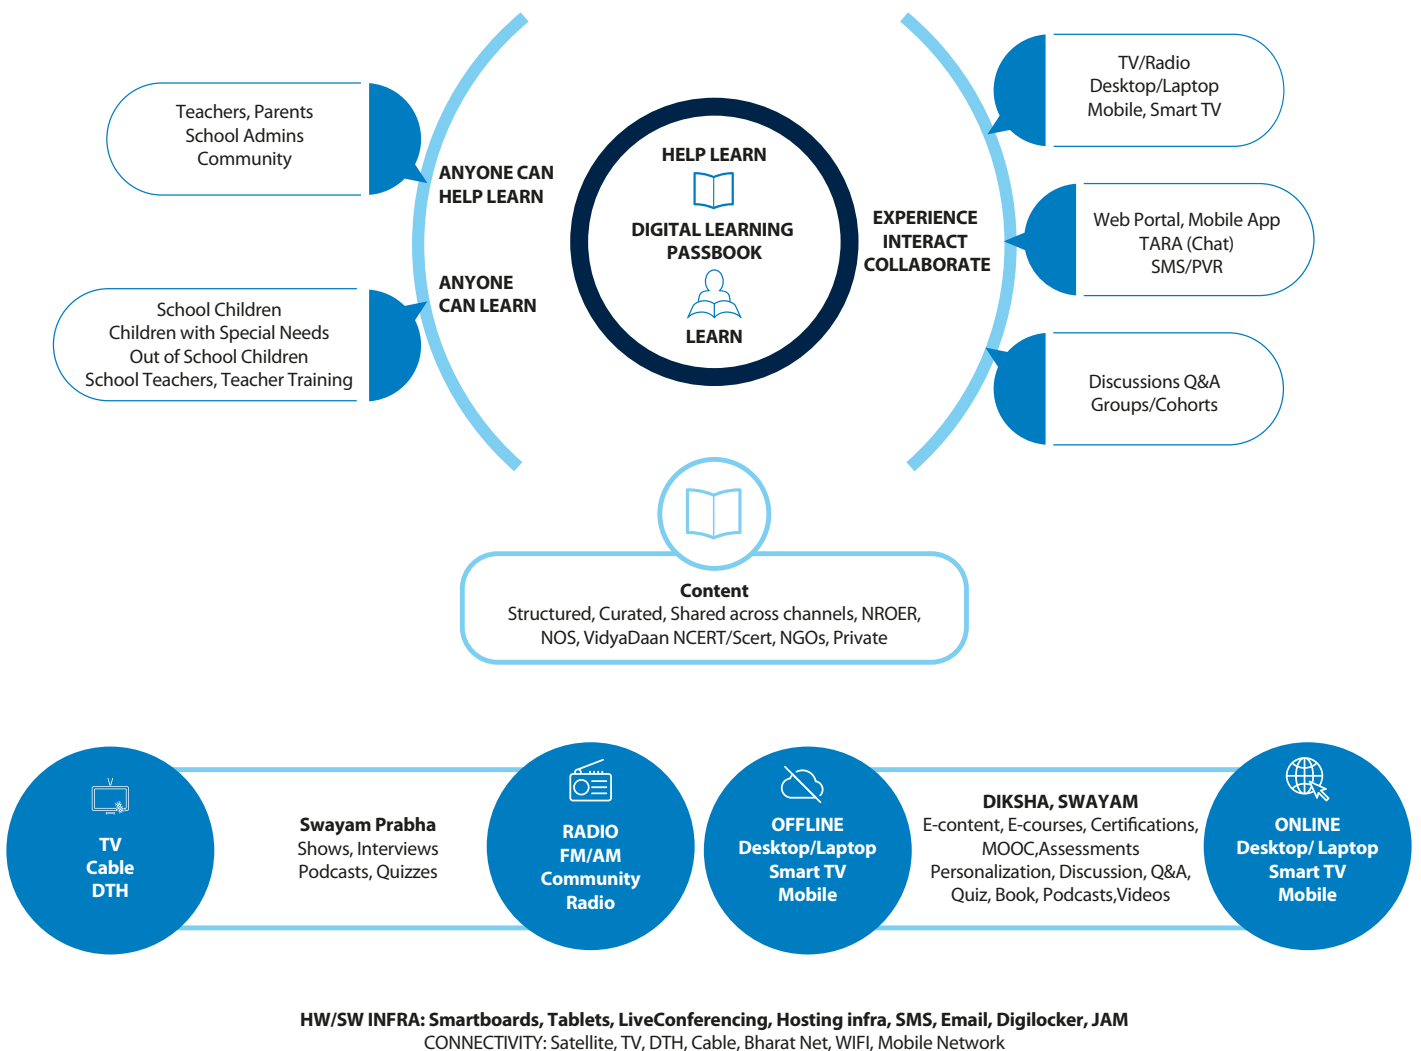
Teachers, Parents
School Admins
Community

ANYONE CAN HELP LEARN

School Children
Children with Special Needs
Out of School Children
School Teachers, Teacher Training

ANYONE CAN LEARN

HELP LEARN

DIGITAL LEARNING PASSBOOK

LEARN

EXPERIENCE
INTERACT
COLLABORATE

TV/Radio
Desktop/Laptop
Mobile, Smart TV

Web Portal, Mobile App
TARA (Chat)
SMS/PVR

Discussions Q&A
Groups/Cohorts

Content
Structured, Curated, Shared across channels, NROER, NOS, VidyaDaan NCERT/Scert, NGOs, Private

TV
Cable
DTH

Swayam Prabha
Shows, Interviews
Podcasts, Quizzes

RADIO
FM/AM
Community
Radio

OFFLINE
Desktop/Laptop
Smart TV
Mobile

DIKSHA, SWAYAM
E-content, E-courses, Certifications,
MOOC,Assessments
Personalization, Discussion, Q&A,
Quiz, Book, Podcasts,Videos

ONLINE
Desktop/ Laptop
Smart TV
Mobile

HW/SW INFRA: Smartboards, Tablets, LiveConferencing, Hosting infra, SMS, Email, Digilocker, JAM
CONNECTIVITY: Satellite, TV, DTH, Cable, Bharat Net, WIFI, Mobile Network